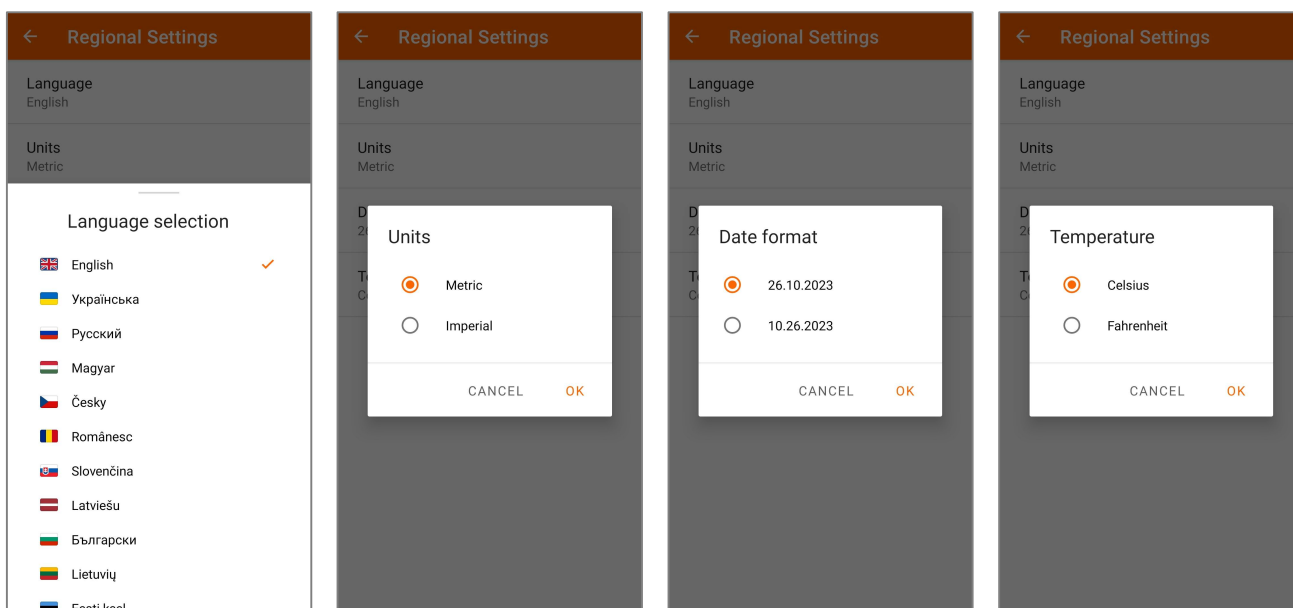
Regional Settings

Language
English

Units
Metric

Language selection

English

Українська

Русский

Magyar

Česky

Românesc

Slovenčina

Latviešu

Български

Lietuvių

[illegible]

Regional Settings

Language
English

Units
Metric

D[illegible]
2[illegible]

Te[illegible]
C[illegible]

Units

Metric

Imperial

CANCEL OK

Regional Settings

Language
English

Units
Metric

D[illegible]
2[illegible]

Te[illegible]
C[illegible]

Date format

26.10.2023

10.26.2023

CANCEL OK

Regional Settings

Language
English

Units
Metric

D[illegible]
2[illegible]

Te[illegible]
C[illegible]

Temperature

Celsius

Fahrenheit

CANCEL OK